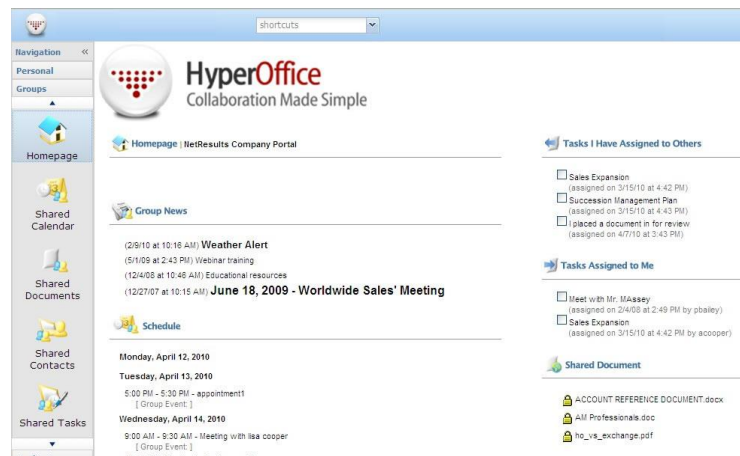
shortcuts

Navigation «
Personal
Groups

Homepage

Shared Calendar

Shared Documents

Shared Contacts

Shared Tasks

HyperOffice
Collaboration Made Simple

Homepage | NetResults Company Portal

Group News

(2/9/10 at 10:16 AM) Weather Alert
(5/1/09 at 2:43 PM) Webinar training
(12/4/08 at 10:46 AM) Educational resources
(12/27/07 at 10:15 AM) June 18, 2009 - Worldwide Sales' Meeting

Schedule

Monday, April 12, 2010

Tuesday, April 13, 2010

5:00 PM - 5:30 PM - appointment1
[ Group Event: ]

Wednesday, April 14, 2010

9:00 AM - 9:30 AM - Meeting with lisa cooper
[ Group Event: ]

Tasks I Have Assigned to Others

Sales Expansion
(assigned on 3/15/10 at 4:42 PM)
Succession Management Plan
(assigned on 3/15/10 at 4:43 PM)
I placed a document in for review
(assigned on 4/7/10 at 3:43 PM)

Tasks Assigned to Me

Meet with Mr. MAssey
(assigned on 2/4/08 at 2:49 PM by pbailey)
Sales Expansion
(assigned on 3/15/10 at 4:42 PM by acooper)

Shared Document

ACCOUNT REFERENCE DOCUMENT.docx
AM Professionals.doc
ho_vs_exchange.pdf